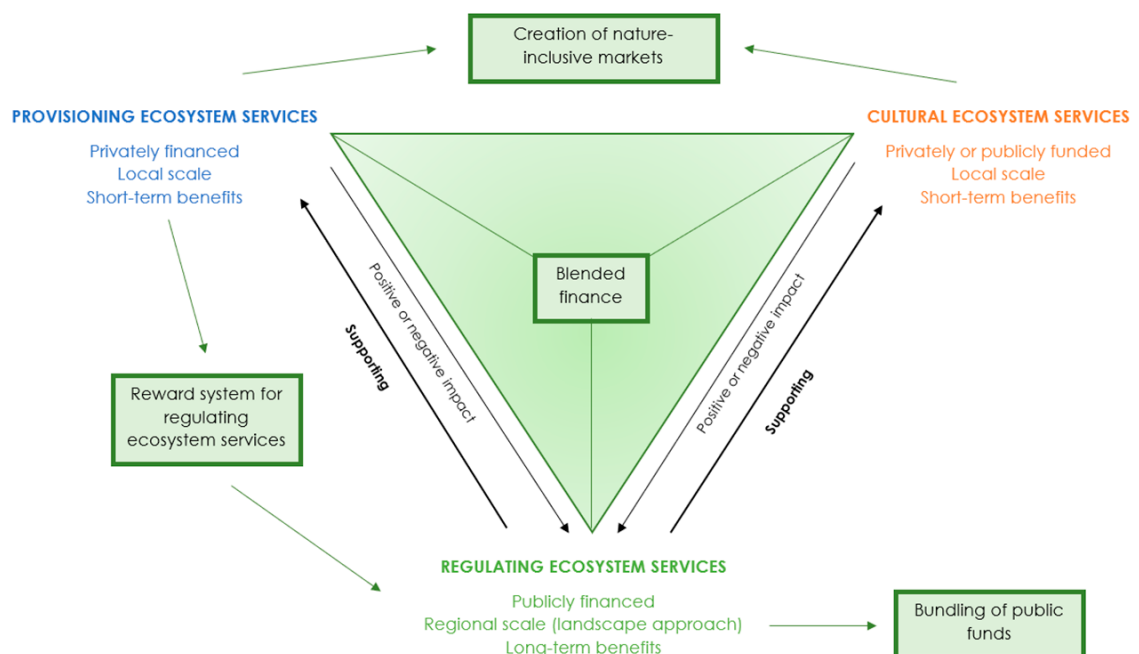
Creation of nature-inclusive markets

PROVISIONING ECOSYSTEM SERVICES
Privately financed
Local scale
Short-term benefits

CULTURAL ECOSYSTEM SERVICES
Privately or publicly funded
Local scale
Short-term benefits

Blended finance

Supporting

Positive or negative impact

Positive or negative impact

Supporting

Reward system for regulating ecosystem services

REGULATING ECOSYSTEM SERVICES
Publicly financed
Regional scale (landscape approach)
Long-term benefits

Bundling of public funds